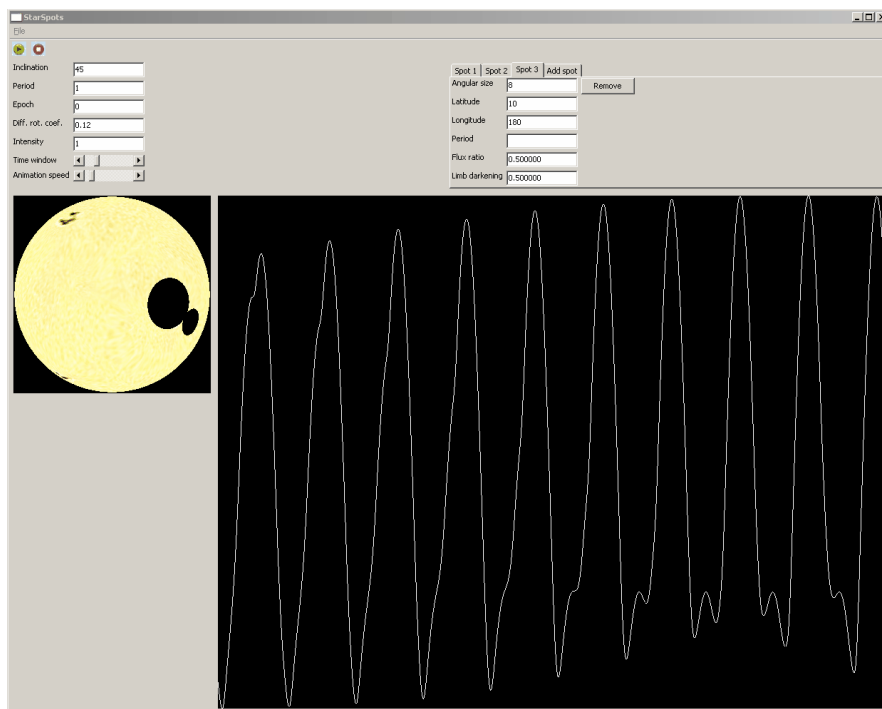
StarSpots

File

Inclination 45

Period 1

Epoch 0

Diff. rot. coef. 0.12

Intensity 1

Time window

Animation speed

Spot 1 | Spot 2 | Spot 3 | Add spot

Angular size 8

Remove

Latitude 10

Longitude 180

Period

Flux ratio 0.500000

Limb darkening 0.500000